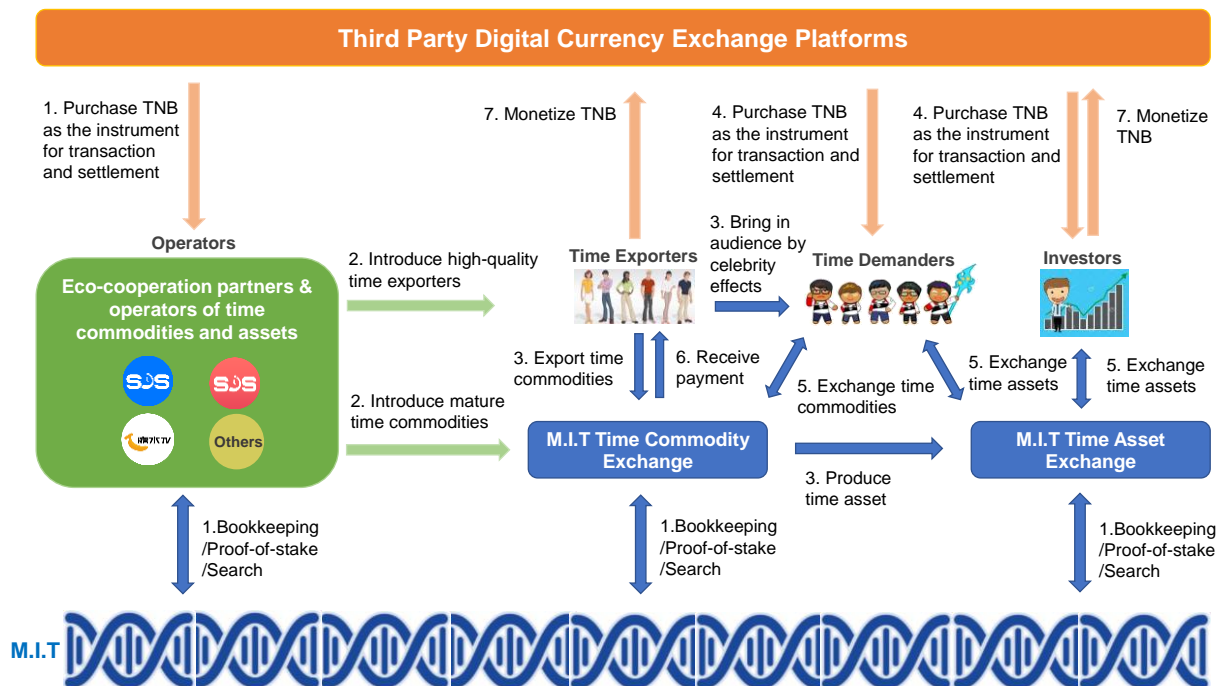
Third Party Digital Currency Exchange Platforms

1. Purchase TNB as the instrument for transaction and settlement

7. Monetize TNB

4. Purchase TNB as the instrument for transaction and settlement

4. Purchase TNB as the instrument for transaction and settlement

7. Monetize TNB

Operators

Eco-cooperation partners & operators of time commodities and assets

SDS

SDS

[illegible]

Others

2. Introduce high-quality time exporters

Time Exporters

3. Bring in audience by celebrity effects

Time Demanders

Investors

2. Introduce mature time commodities

3. Export time commodities

6. Receive payment

5. Exchange time commodities

5. Exchange time assets

5. Exchange time assets

M.I.T Time Commodity Exchange

3. Produce time asset

M.I.T Time Asset Exchange

1.Bookkeeping /Proof-of-stake /Search

1.Bookkeeping /Proof-of-stake /Search

1.Bookkeeping /Proof-of-stake /Search

M.I.T